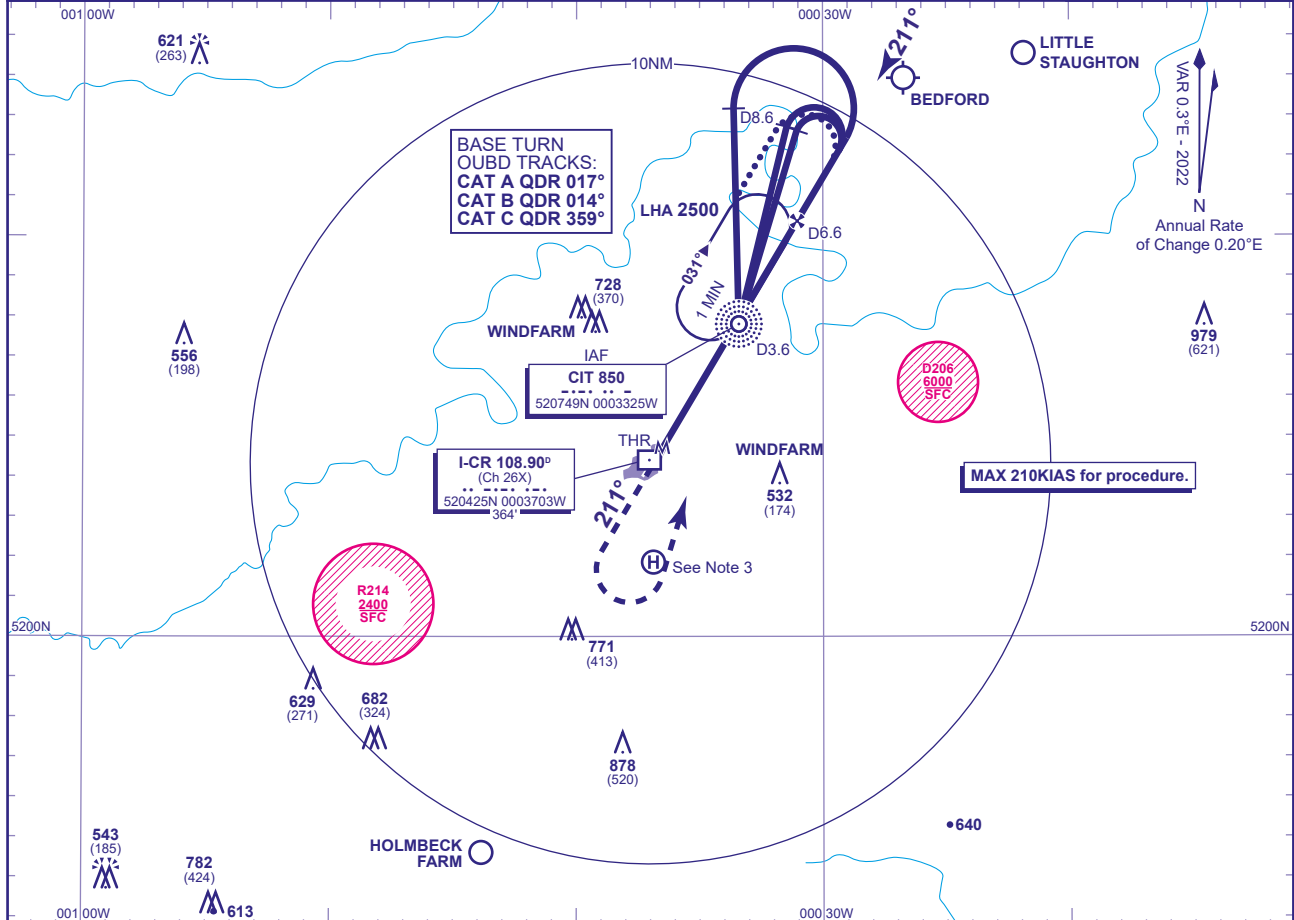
001 00W

000 30W

621
(263)

211°

LITTLE STAUGHTON

10NM

BEDFORD

VAR 0.3°E - 2022

D8.6

BASE TURN
OUBD TRACKS:
CAT A QDR 017°
CAT B QDR 014°
CAT C QDR 359°

LHA 2500

D6.6

N
Annual Rate of Change 0.20°E

031°

1 MIN

728
(370)

WINDFARM

556
(198)

D3.6

979
(621)

IAF

CIT 850
520749N 0003325W

D206
6000
SFC

THR

I-CR 108.90$^D$
(Ch 26X)
520425N 0003703W
364'

WINDFARM

532
(174)

MAX 210KIAS for procedure.

211°

See Note 3

R214
2400
SFC

5200N

771
(413)

5200N

629
(271)

682
(324)

878
(520)

640

543
(185)

HOLMBECK FARM

782
(424)

613

001 00W

000 30W